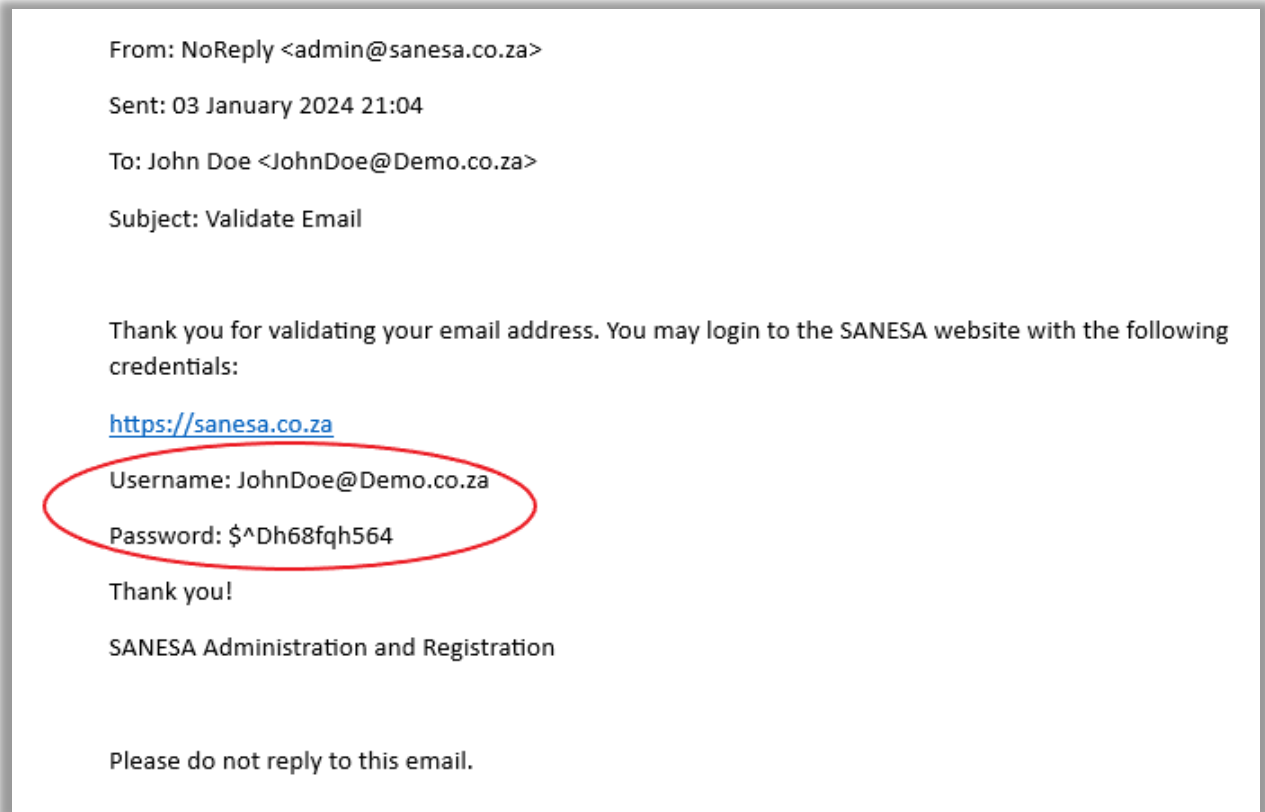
From: NoReply <admin@sanesa.co.za>

Sent: 03 January 2024 21:04

To: John Doe <JohnDoe@Demo.co.za>

Subject: Validate Email

Thank you for validating your email address. You may login to the SANESA website with the following credentials:

https://sanesa.co.za

Username: JohnDoe@Demo.co.za

Password: \$^Dh68fqh564

Thank you!

SANESA Administration and Registration

Please do not reply to this email.